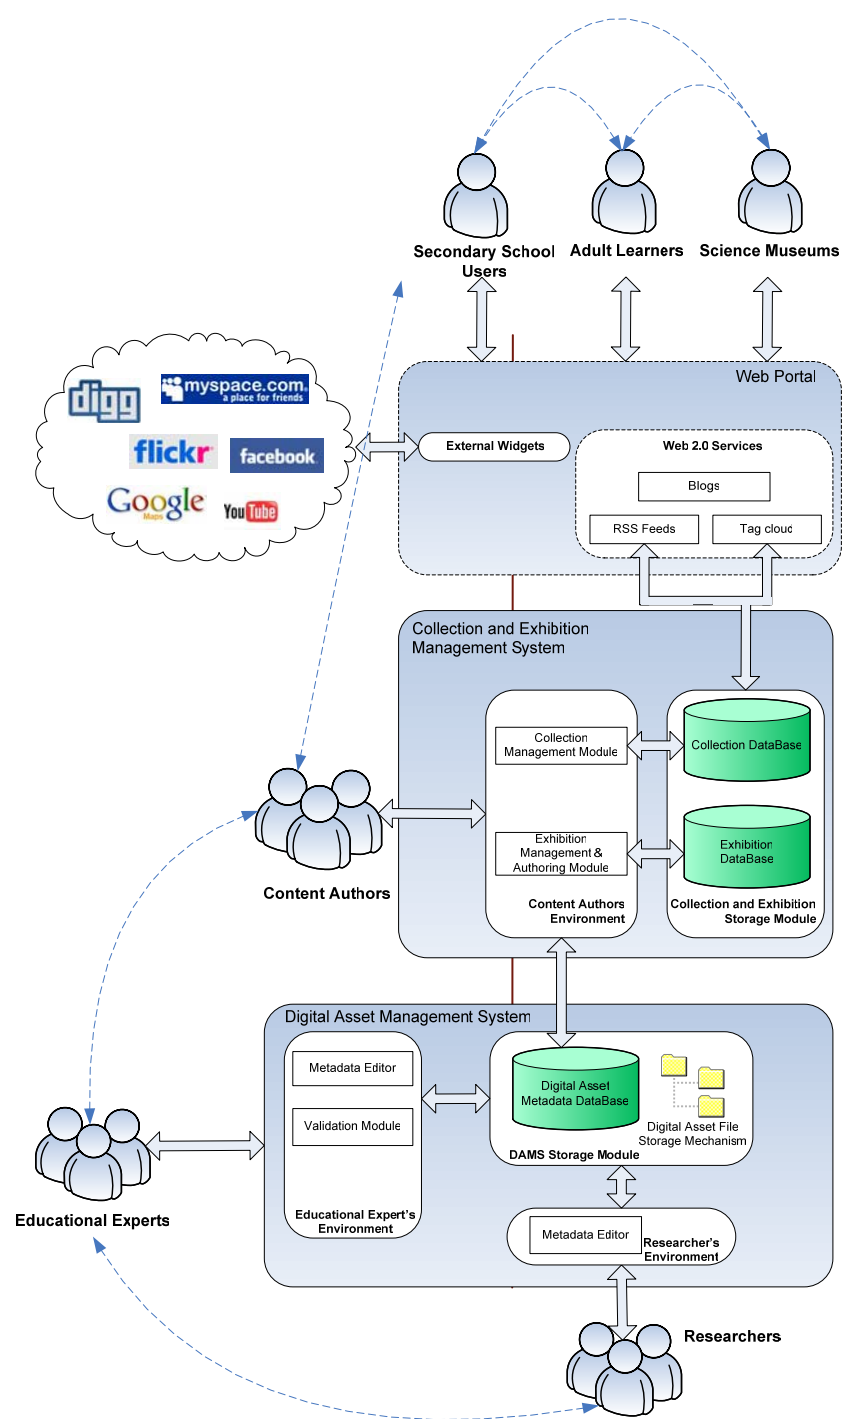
Secondary School Users
Adult Learners
Science Museums

digg
myspace.com a place for friends
flickr
facebook
Google Maps
YouTube

Web Portal
External Widgets
Web 2.0 Services
Blogs
RSS Feeds
Tag cloud

Collection and Exhibition Management System
Collection Management Module
Collection DataBase
Exhibition Management & Authoring Module
Exhibition DataBase
Content Authors Environment
Collection and Exhibition Storage Module

Content Authors

Digital Asset Management System
Metadata Editor
Validation Module
Educational Expert's Environment
Digital Asset Metadata DataBase
Digital Asset File Storage Mechanism
DAMS Storage Module
Metadata Editor
Researcher's Environment

Educational Experts

Researchers